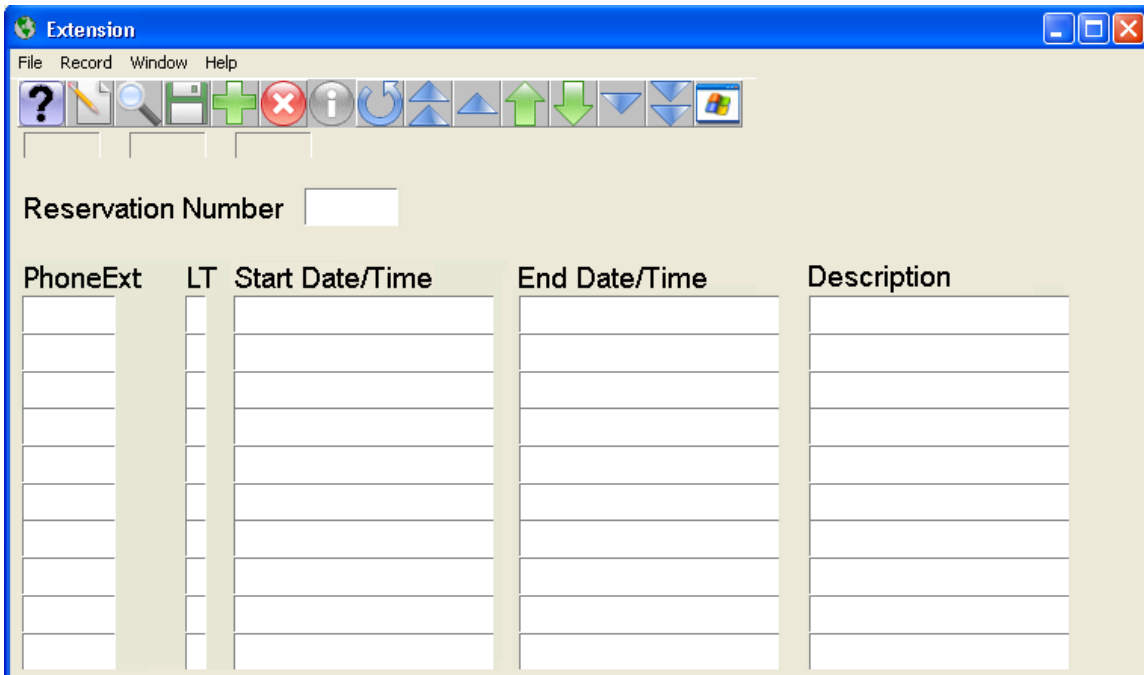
Extension

File Record Window Help

Reservation Number

| PhoneExt | LT | Start Date/Time | End Date/Time | Description |
|---|---|---|---|---|
| | | | | |
| | | | | |
| | | | | |
| | | | | |
| | | | | |
| | | | | |
| | | | | |
| | | | | |
| | | | | |
| | | | | |